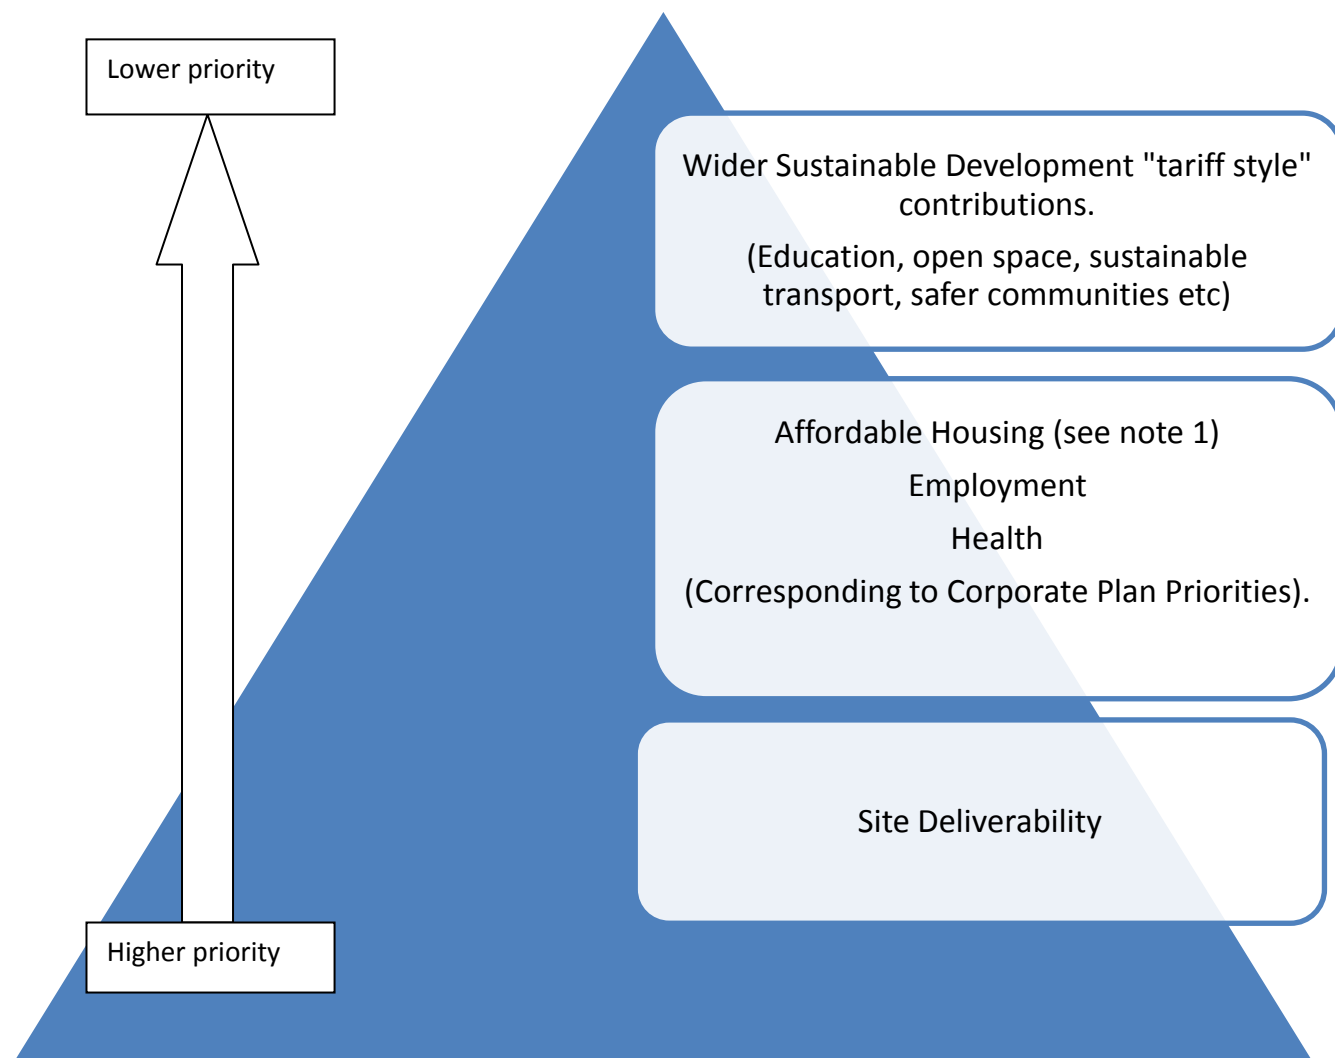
Lower priority

Higher priority

Wider Sustainable Development "tariff style" contributions.

(Education, open space, sustainable transport, safer communities etc)

Affordable Housing (see note 1)

Employment

Health

(Corresponding to Corporate Plan Priorities).

Site Deliverability